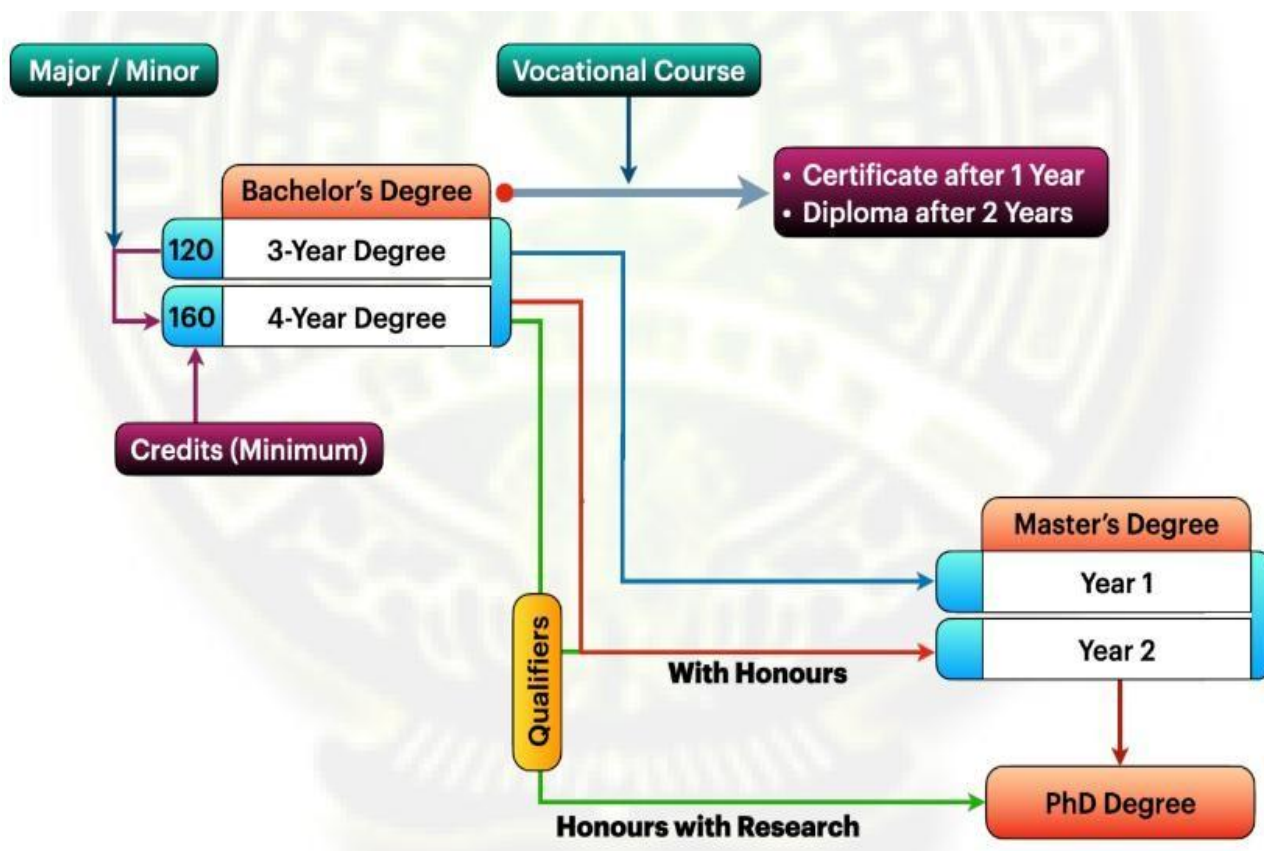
Major / Minor

Vocational Course

Bachelor's Degree

• Certificate after 1 Year
• Diploma after 2 Years

120 3-Year Degree

160 4-Year Degree

Credits (Minimum)

Master's Degree

Year 1

Year 2

Qualifiers

With Honours

PhD Degree

Honours with Research